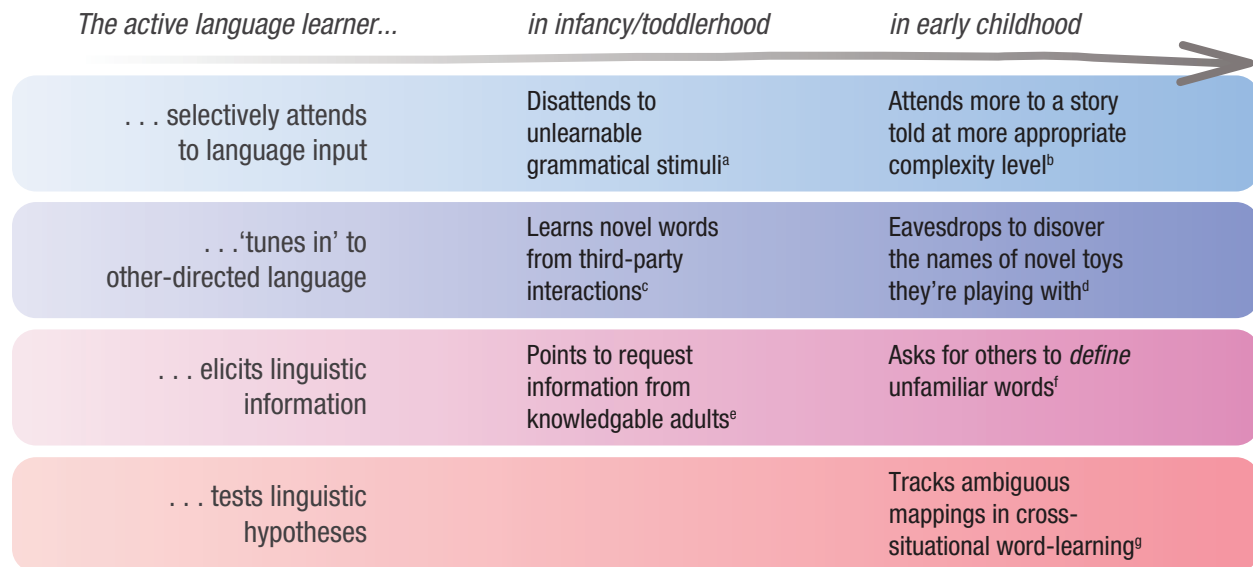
| The active language learner... | in infancy/toddlerhood | in early childhood |
|---|---|---|
| . . . selectively attends to language input | Disattends to unlearnable grammatical stimuli$^{a}$ | Attends more to a story told at more appropriate complexity level$^{b}$ |
| . . .'tunes in' to other-directed language | Learns novel words from third-party interactions$^{c}$ | Eavesdrops to disover the names of novel toys they're playing with$^{d}$ |
| . . . elicits linguistic information | Points to request information from knowledgable adults$^{e}$ | Asks for others to *define* unfamiliar words$^{f}$ |
| . . . tests linguistic hypotheses | | Tracks ambiguous mappings in cross-situational word-learning$^{g}$ |